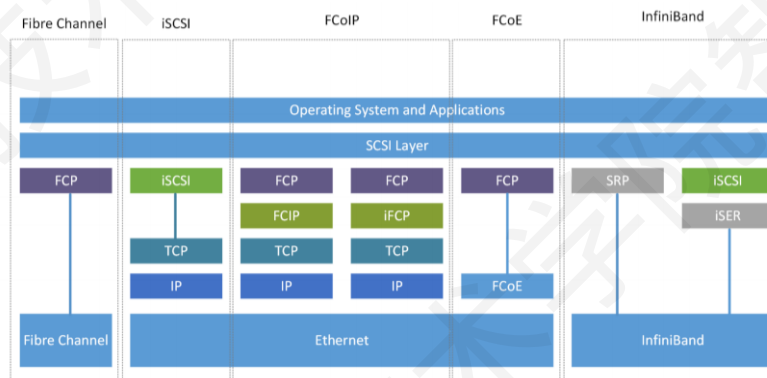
Fibre Channel
iSCSI
FCoIP
FCoE
InfiniBand

Operating System and Applications

SCSI Layer

FCP
iSCSI
FCP
FCP
FCP
SRP
iSCSI

FCIP
iFCP
iSER

TCP
TCP
TCP

IP
IP
IP
FCoE

Fibre Channel
Ethernet
InfiniBand